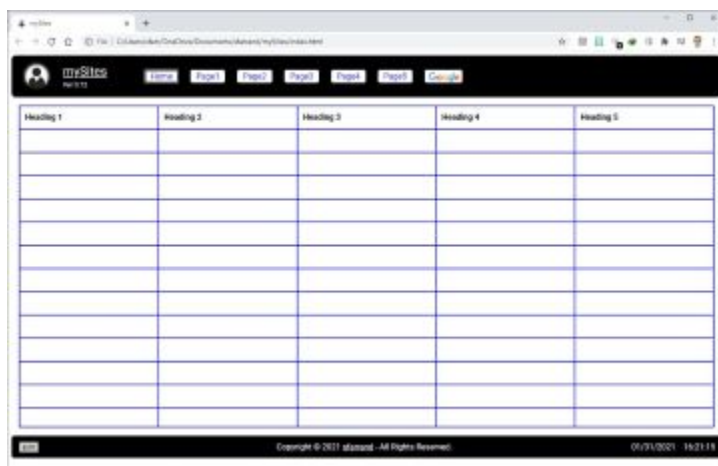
mySites

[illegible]

Home Page1 Page2 Page3 Page4 Page5 Google

| Heading 1 | Heading 2 | Heading 3 | Heading 4 | Heading 5 |
|---|---|---|---|---|
| | | | | |
| | | | | |
| | | | | |
| | | | | |
| | | | | |
| | | | | |
| | | | | |
| | | | | |
| | | | | |
| | | | | |
| | | | | |
| | | | | |

Copyright © 2021 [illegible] - All Rights Reserved.

01/31/2021 16:21:15